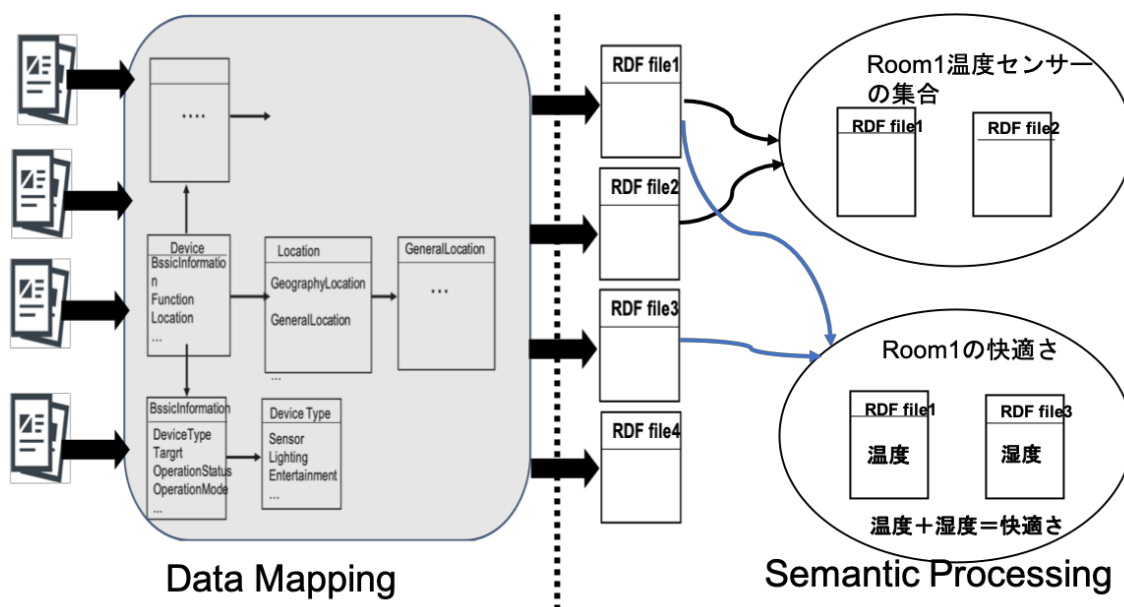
....

Device
BssicInformation
Function
Location
...

Location
GeographyLocation
GeneralLocation
...

GeneralLocation
...

BssicInformation
DeviceType
Targrt
OperationStatus
OperationMode
...

Device Type
Sensor
Lighting
Entertainment
...

Data Mapping

RDF file1

RDF file2

RDF file3

RDF file4

Room1温度センサーの集合

RDF file1

RDF file2

Room1の快適さ

RDF file1
温度

RDF file3
湿度

温度＋湿度＝快適さ

Semantic Processing